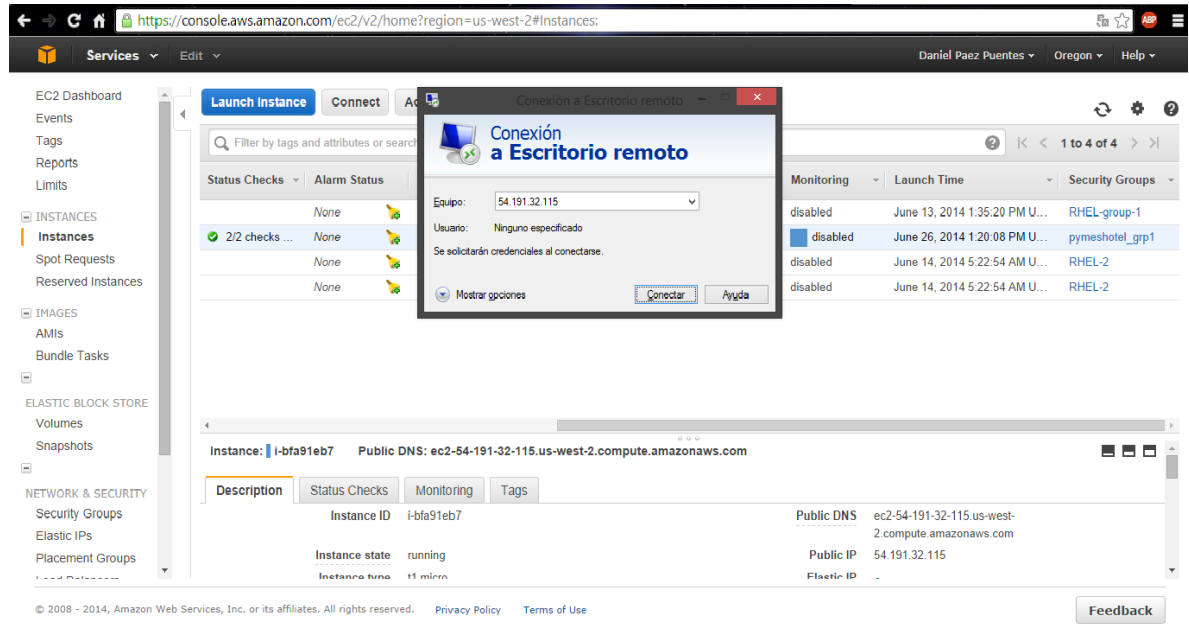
https://console.aws.amazon.com/ec2/v2/home?region=us-west-2#Instances:

Services Edit

Daniel Paez Puentes Oregon Help

EC2 Dashboard
Events
Tags
Reports
Limits

INSTANCES
Instances
Spot Requests
Reserved Instances

IMAGES
AMIs
Bundle Tasks

ELASTIC BLOCK STORE
Volumes
Snapshots

NETWORK & SECURITY
Security Groups
Elastic IPs
Placement Groups
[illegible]

Launch Instance Connect Ac

Filter by tags and attributes or search

1 to 4 of 4

| Status Checks | Alarm Status | Monitoring | Launch Time | Security Groups |
|---|---|---|---|---|
| | None | disabled | June 13, 2014 1:35:20 PM U... | RHEL-group-1 |
| 2/2 checks ... | None | disabled | June 26, 2014 1:20:08 PM U... | pymeshotel_grp1 |
| | None | disabled | June 14, 2014 5:22:54 AM U... | RHEL-2 |
| | None | disabled | June 14, 2014 5:22:54 AM U... | RHEL-2 |

Conexión a Escritorio remoto

Conexión
a Escritorio remoto

Equipo: 54.191.32.115
Usuario: Ninguno especificado
Se solicitarán credenciales al conectarse.

Mostrar opciones Conectar Ayuda

Instance: i-bfa91eb7 Public DNS: ec2-54-191-32-115.us-west-2.compute.amazonaws.com

Description Status Checks Monitoring Tags

Instance ID i-bfa91eb7
Instance state running
Instance type t1.micro
Public DNS ec2-54-191-32-115.us-west-2.compute.amazonaws.com
Public IP 54.191.32.115
Elastic IP -

© 2008 - 2014, Amazon Web Services, Inc. or its affiliates. All rights reserved. Privacy Policy Terms of Use

Feedback